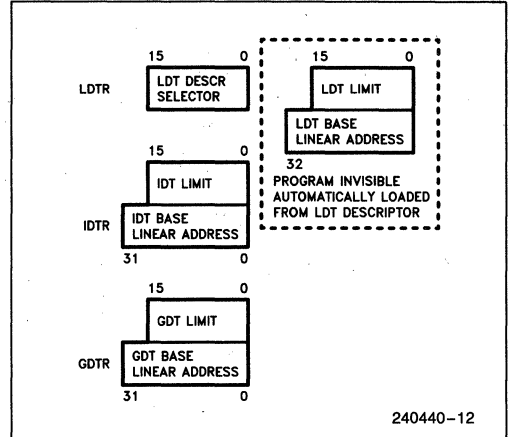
15 0
LDTR
LDT DESCR SELECTOR

15 0
LDT LIMIT
LDT BASE LINEAR ADDRESS
32
PROGRAM INVISIBLE AUTOMATICALLY LOADED FROM LDT DESCRIPTOR

15 0
IDT LIMIT
IDTR
IDT BASE LINEAR ADDRESS
31 0

15 0
GDT LIMIT
GDTR
GDT BASE LINEAR ADDRESS
31 0

240440–12